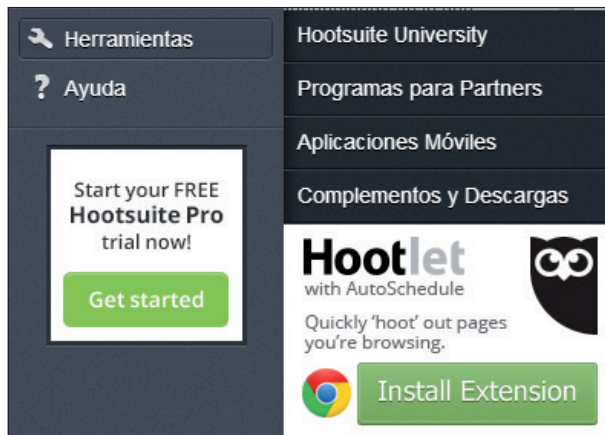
Herramientas

? Ayuda

Start your FREE Hootsuite Pro trial now!

Get started

Hootsuite University

Programas para Partners

Aplicaciones Móviles

Complementos y Descargas

Hootlet
with AutoSchedule

Quickly 'hoot' out pages you're browsing.

Install Extension